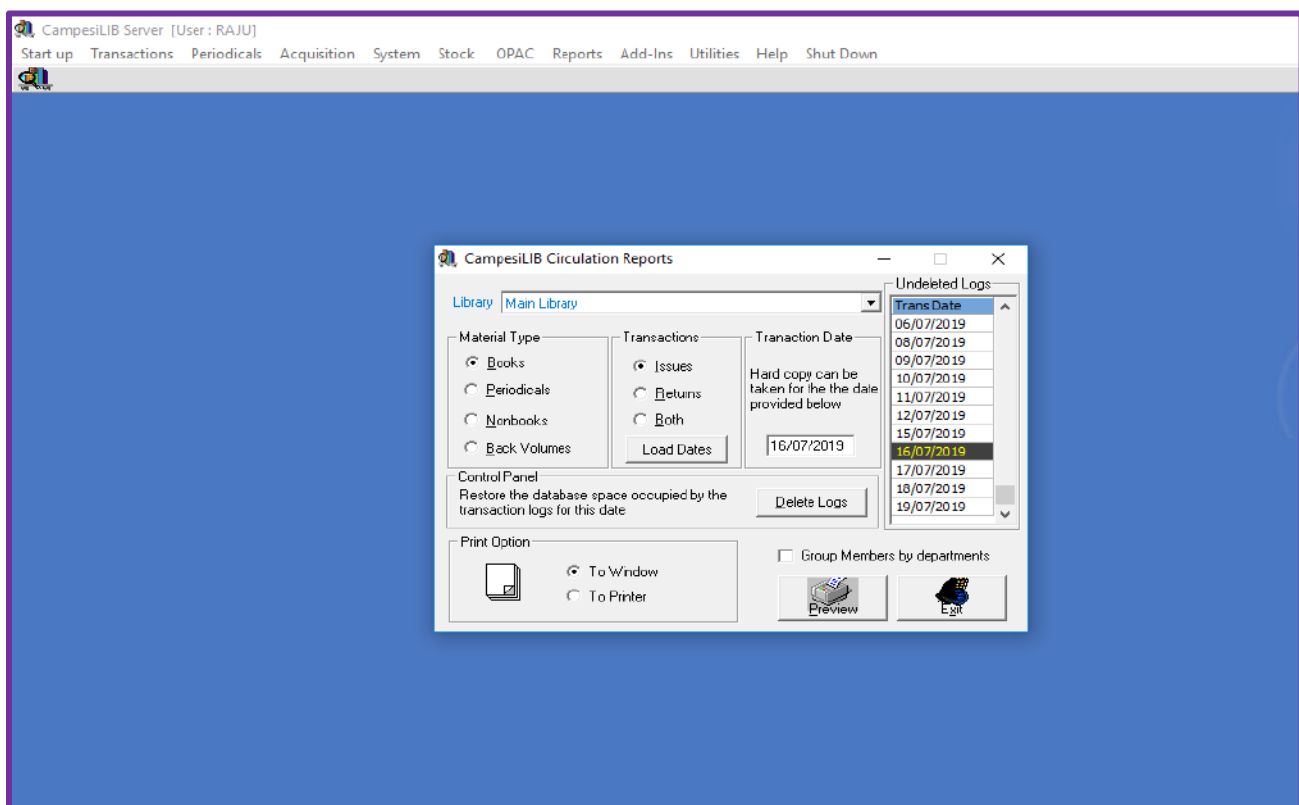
CampesiLIB Server [User : RAJU]

Start up Transactions Periodicals Acquisition System Stock OPAC Reports Add-Ins Utilities Help Shut Down

CampesiLIB Circulation Reports

Library Main Library

Material Type
Books
Periodicals
Nonbooks
Back Volumes

Transactions
Issues
Returns
Both
Load Dates

Tranaction Date
Hard copy can be taken for the the date provided below
16/07/2019

Control Panel
Restore the database space occupied by the transaction logs for this date
Delete Logs

Undeleted Logs
| Trans Date |
|---|
| 06/07/2019 |
| 08/07/2019 |
| 09/07/2019 |
| 10/07/2019 |
| 11/07/2019 |
| 12/07/2019 |
| 15/07/2019 |
| 16/07/2019 |
| 17/07/2019 |
| 18/07/2019 |
| 19/07/2019 |

Print Option
To Window
To Printer

Group Members by departments

Preview
Exit